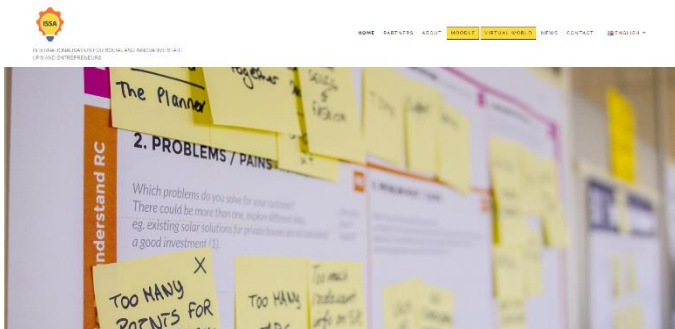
ISSA

PERSONALISATION FOR SOCIAL AND INNOVATIVE START-UPS AND ENTREPRENEURS

HOME PARTNERS ABOUT MOODLE VIRTUAL WORLD NEWS CONTACT ENGLISH

The Planner

together

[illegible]

2. PROBLEMS / PAINS

Understand RC

Which problems do you solve for your customer? There could be more than one, explore different sides. eg. existing solar solutions for private houses are not considered a good investment (1).

TOO MANY POINTS FOR

TOO MANY

Too much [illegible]